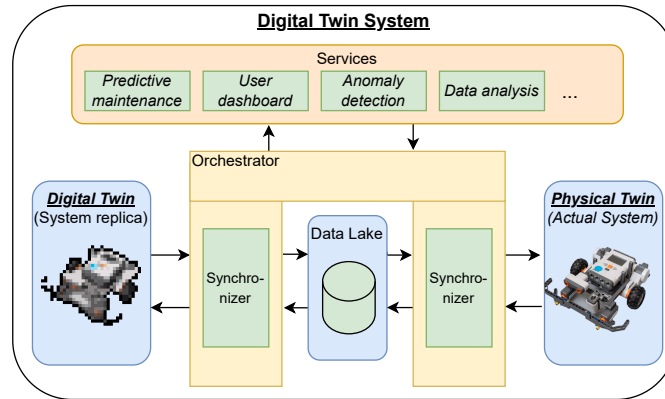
Digital Twin System

Services

Predictive maintenance

User dashboard

Anomaly detection

Data analysis

...

Orchestrator

Digital Twin
(System replica)

Synchronizer

Data Lake

Synchronizer

Physical Twin
(Actual System)